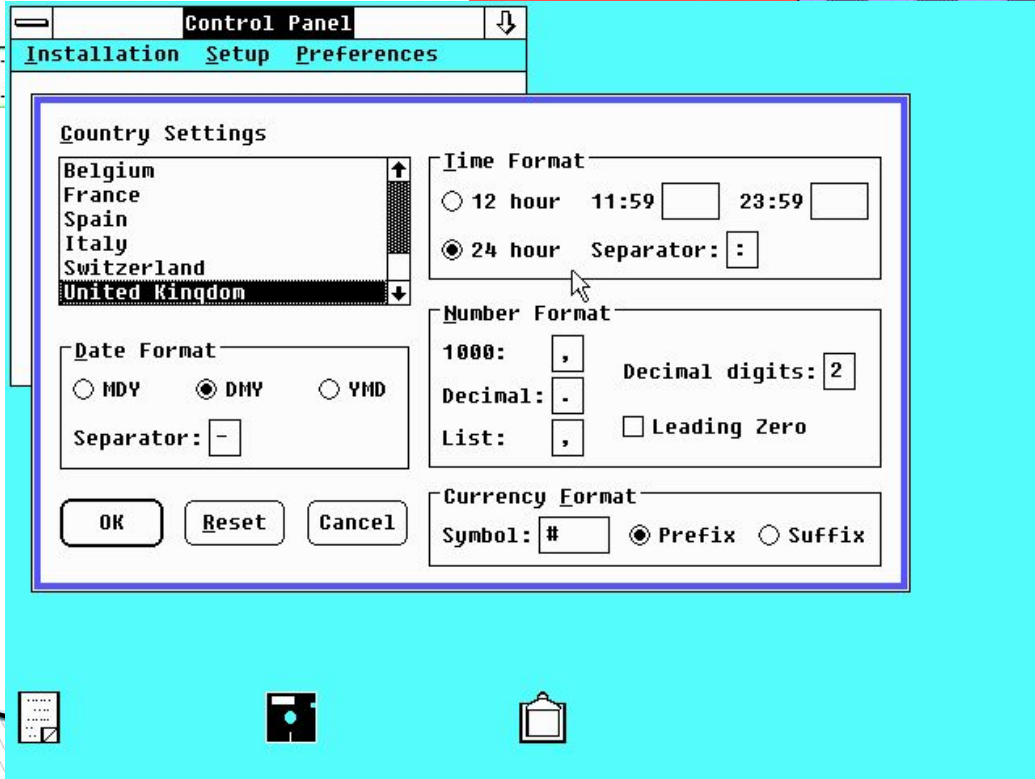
Control Panel
Installation Setup Preferences

Country Settings
Belgium
France
Spain
Italy
Switzerland
United Kingdom

Time Format
12 hour 11:59 23:59
24 hour Separator: :

Date Format
MDY DMY YMD
Separator: -

Number Format
1000: ,
Decimal: .
List: ,
Decimal digits: 2
Leading Zero

Currency Format
Symbol: #
Prefix Suffix

OK Reset Cancel